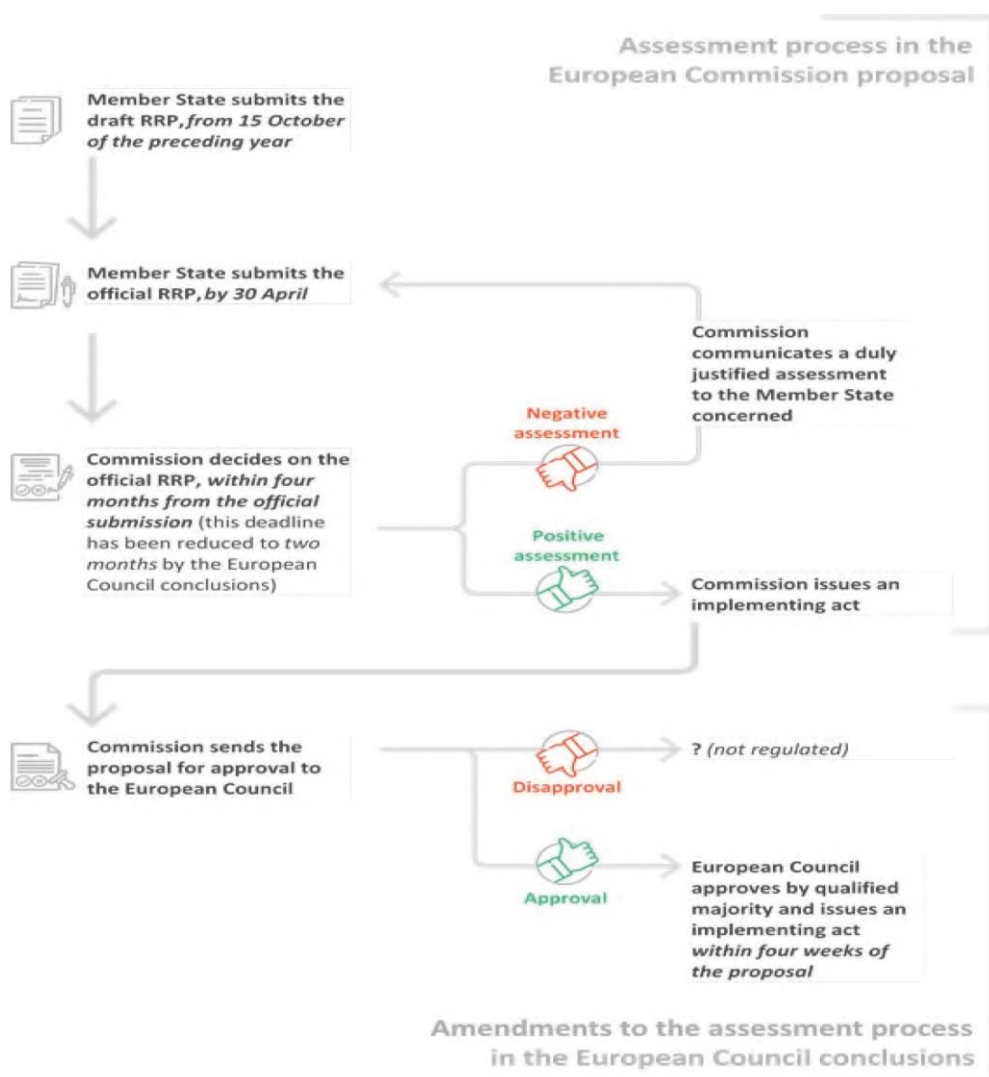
Assessment process in the European Commission proposal

Member State submits the draft RRP, *from 15 October of the preceding year*

Member State submits the official RRP, *by 30 April*

Commission communicates a duly justified assessment to the Member State concerned

Negative assessment

Commission decides on the official RRP, *within four months from the official submission* (this deadline has been reduced to *two months* by the European Council conclusions)

Positive assessment

Commission issues an implementing act

Commission sends the proposal for approval to the European Council

? *(not regulated)*

Disapproval

Approval

European Council approves by qualified majority and issues an implementing act *within four weeks of the proposal*

Amendments to the assessment process in the European Council conclusions